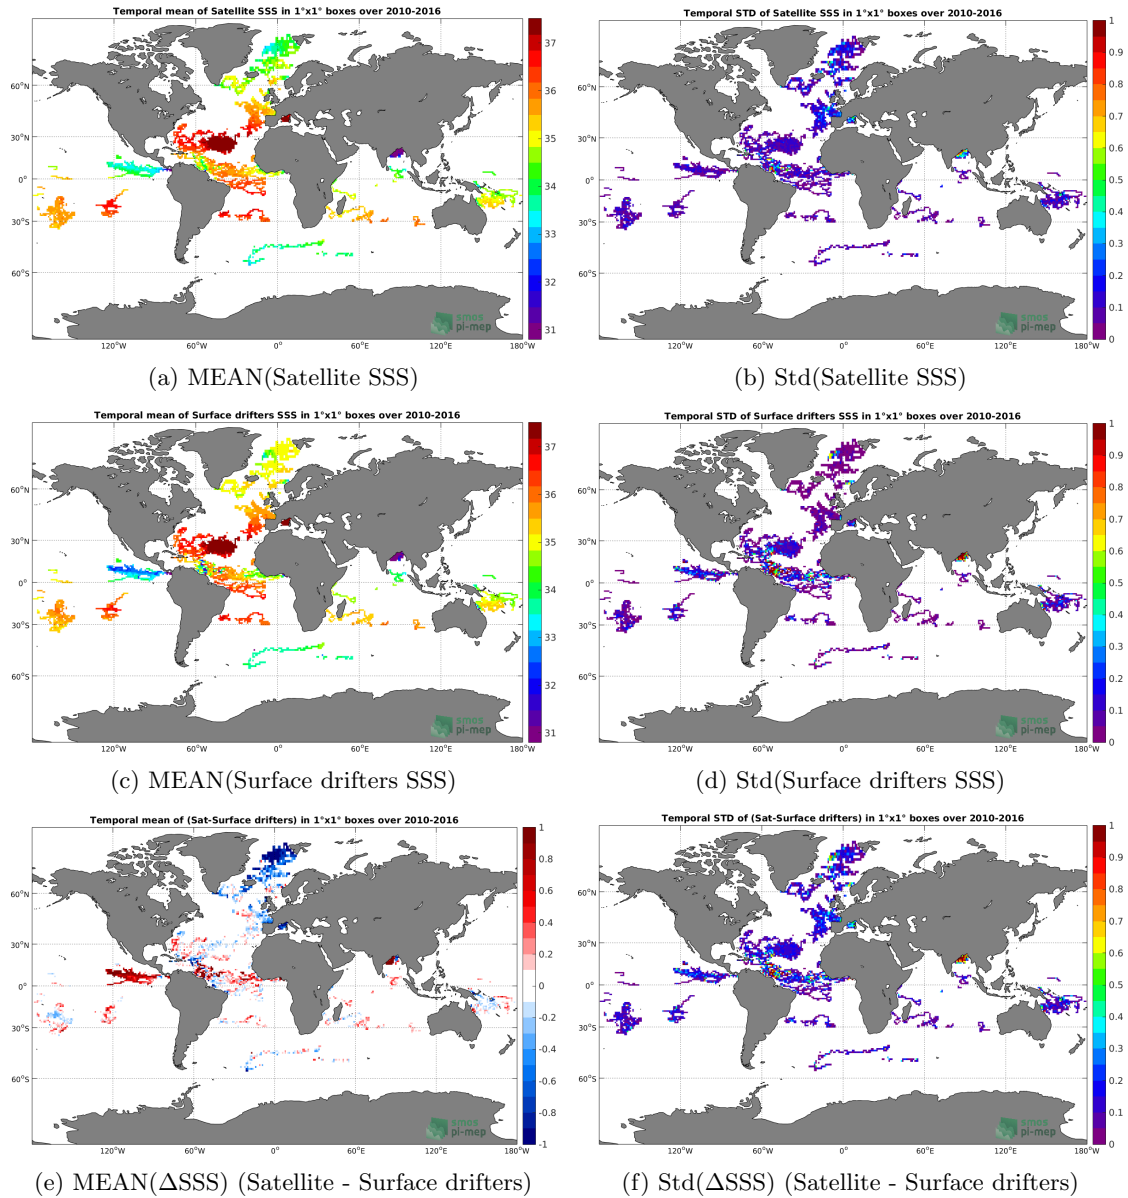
Temporal mean of Satellite SSS in 1°x1° boxes over 2010-2016

37
36
35
34
33
32
31

60°N
30°N
0°
30°S
60°S
120°W 60°W 0° 60°E 120°E 180°W

smos pi-mep

(a) MEAN(Satellite SSS)

Temporal STD of Satellite SSS in 1°x1° boxes over 2010-2016

1
0.9
0.8
0.7
0.6
0.5
0.4
0.3
0.2
0.1
0

60°N
30°N
0°
30°S
60°S
120°W 60°W 0° 60°E 120°E 180°W

smos pi-mep

(b) Std(Satellite SSS)

Temporal mean of Surface drifters SSS in 1°x1° boxes over 2010-2016

37
36
35
34
33
32
31

60°N
30°N
0°
30°S
60°S
120°W 60°W 0° 60°E 120°E 180°W

smos pi-mep

(c) MEAN(Surface drifters SSS)

Temporal STD of Surface drifters SSS in 1°x1° boxes over 2010-2016

1
0.9
0.8
0.7
0.6
0.5
0.4
0.3
0.2
0.1
0

60°N
30°N
0°
30°S
60°S
120°W 60°W 0° 60°E 120°E 180°W

smos pi-mep

(d) Std(Surface drifters SSS)

Temporal mean of (Sat-Surface drifters) in 1°x1° boxes over 2010-2016

1
0.8
0.6
0.4
0.2
0
-0.2
-0.4
-0.6
-0.8
-1

60°N
30°N
0°
30°S
60°S
120°W 60°W 0° 60°E 120°E 180°W

smos pi-mep

(e) MEAN($\Delta$SSS) (Satellite - Surface drifters)

Temporal STD of (Sat-Surface drifters) in 1°x1° boxes over 2010-2016

1
0.9
0.8
0.7
0.6
0.5
0.4
0.3
0.2
0.1
0

60°N
30°N
0°
30°S
60°S
120°W 60°W 0° 60°E 120°E 180°W

smos pi-mep

(f) Std($\Delta$SSS) (Satellite - Surface drifters)